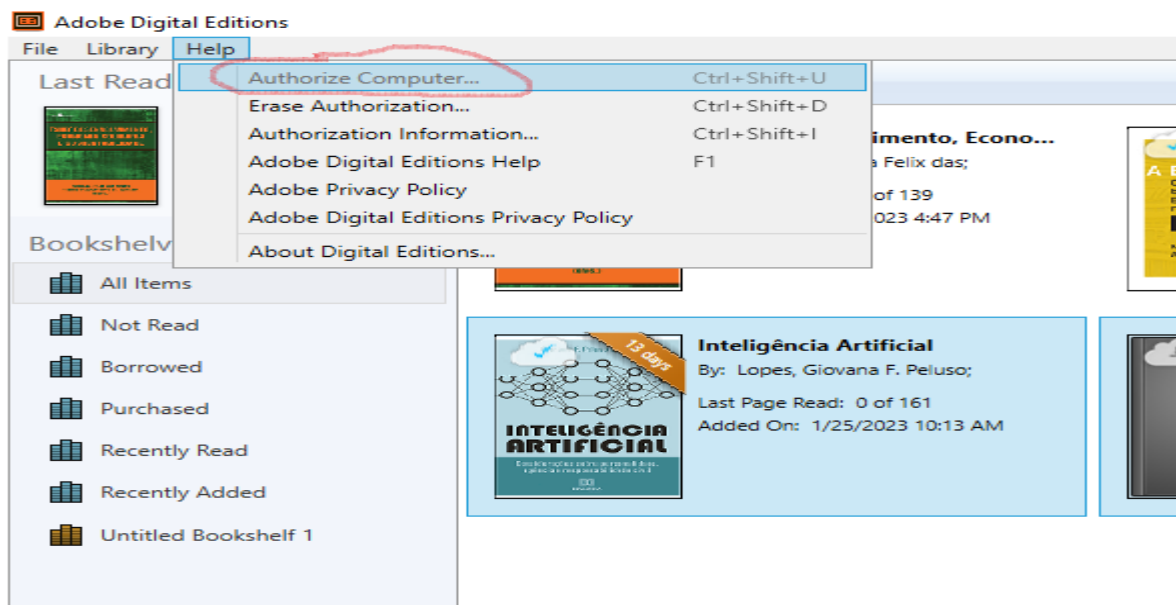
Adobe Digital Editions

File Library Help

Last Read

Authorize Computer... Ctrl+Shift+U
Erase Authorization... Ctrl+Shift+D
Authorization Information... Ctrl+Shift+I
Adobe Digital Editions Help F1
Adobe Privacy Policy
Adobe Digital Editions Privacy Policy
About Digital Editions...

imento, Econo...
a Felix das;
of 139
023 4:47 PM

Bookshelv

All Items
Not Read
Borrowed
Purchased
Recently Read
Recently Added
Untitled Bookshelf 1

13 days

INTELIGÊNCIA ARTIFICIAL

Inteligência Artificial
By: Lopes, Giovana F. Peluso;
Last Page Read: 0 of 161
Added On: 1/25/2023 10:13 AM